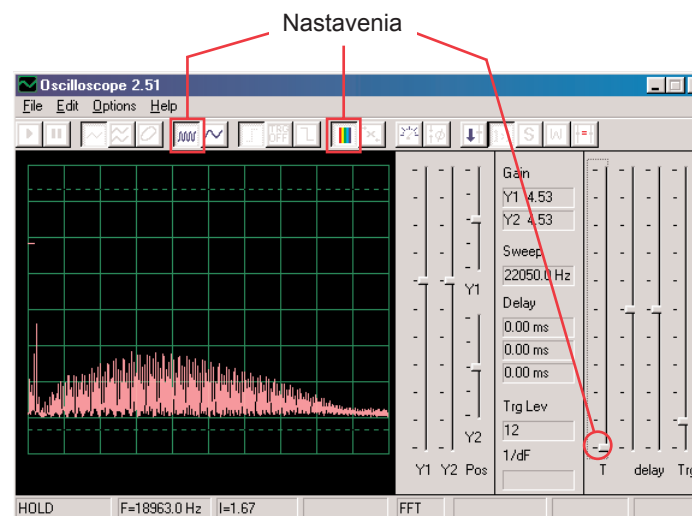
Nastavenia

Oscilloscope 2.51

File Edit Options Help

Y1

Y2

Y1 Y2 Pos

Gain
Y1 4.53
Y2 4.53
Sweep
22050.0 Hz
Delay
0.00 ms
0.00 ms
0.00 ms
Trg Lev
12
1/dF

T delay Trg

HOLD F=18963.0 Hz I=1.67 FFT